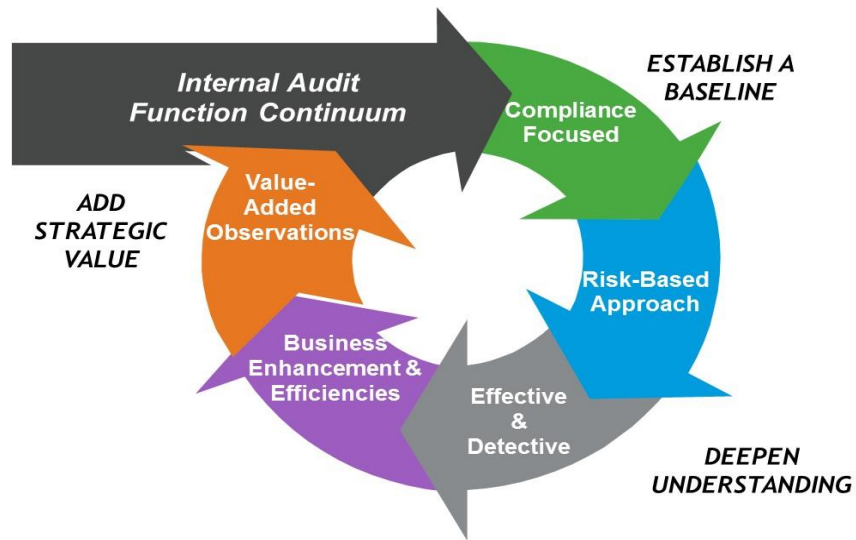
Internal Audit Function Continuum

ESTABLISH A BASELINE

Compliance Focused

Risk-Based Approach

Effective & Detective

DEEPEN UNDERSTANDING

Business Enhancement & Efficiencies

Value-Added Observations

ADD STRATEGIC VALUE